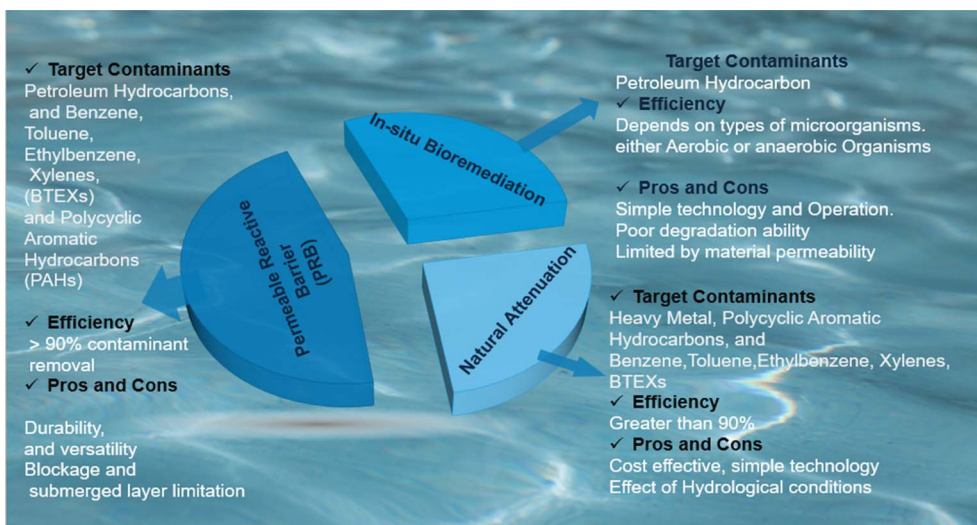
✓ Target Contaminants
Petroleum Hydrocarbons, and Benzene, Toluene, Ethylbenzene, Xylenes, (BTEXs) and Polycyclic Aromatic Hydrocarbons (PAHs)

✓ Efficiency
> 90% contaminant removal
✓ Pros and Cons

Durability, and versatility
Blockage and submerged layer limitation

Permeable Reactive Barrier (PRB)

In-situ Bioremediation

Natural Attenuation

Target Contaminants
Petroleum Hydrocarbon
✓ Efficiency
Depends on types of microorganisms. either Aerobic or anaerobic Organisms

✓ Pros and Cons
Simple technology and Operation.
Poor degradation ability
Limited by material permeability

✓ Target Contaminants
Heavy Metal, Polycyclic Aromatic Hydrocarbons, and Benzene,Toluene,Ethylbenzene, Xylenes, BTEXs
✓ Efficiency
Greater than 90%
✓ Pros and Cons
Cost effective, simple technology
Effect of Hydrological conditions